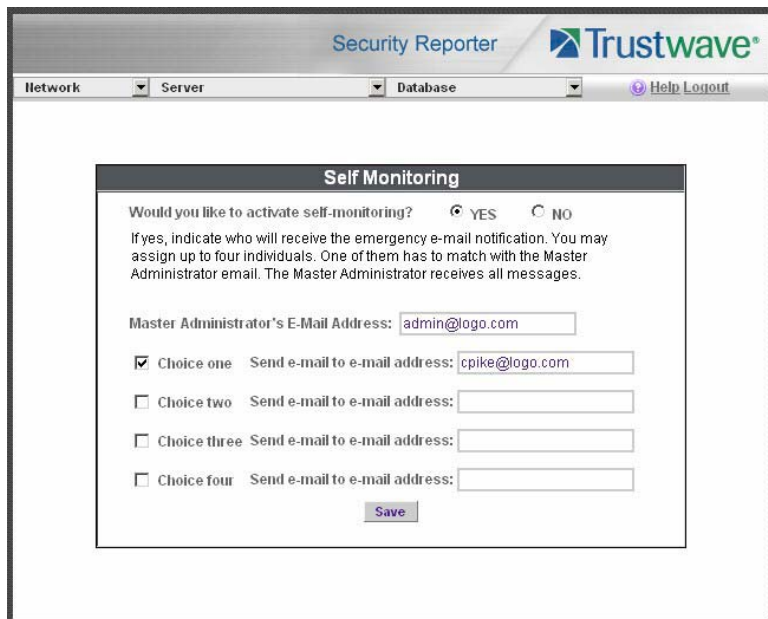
Security Reporter

Trustwave®

Network
Server
Database
Help Logout

Self Monitoring

Would you like to activate self-monitoring? YES NO

If yes, indicate who will receive the emergency e-mail notification. You may assign up to four individuals. One of them has to match with the Master Administrator email. The Master Administrator receives all messages.

Master Administrator's E-Mail Address: admin@logo.com

Choice one Send e-mail to e-mail address: cpike@logo.com

Choice two Send e-mail to e-mail address:

Choice three Send e-mail to e-mail address:

Choice four Send e-mail to e-mail address:

Save